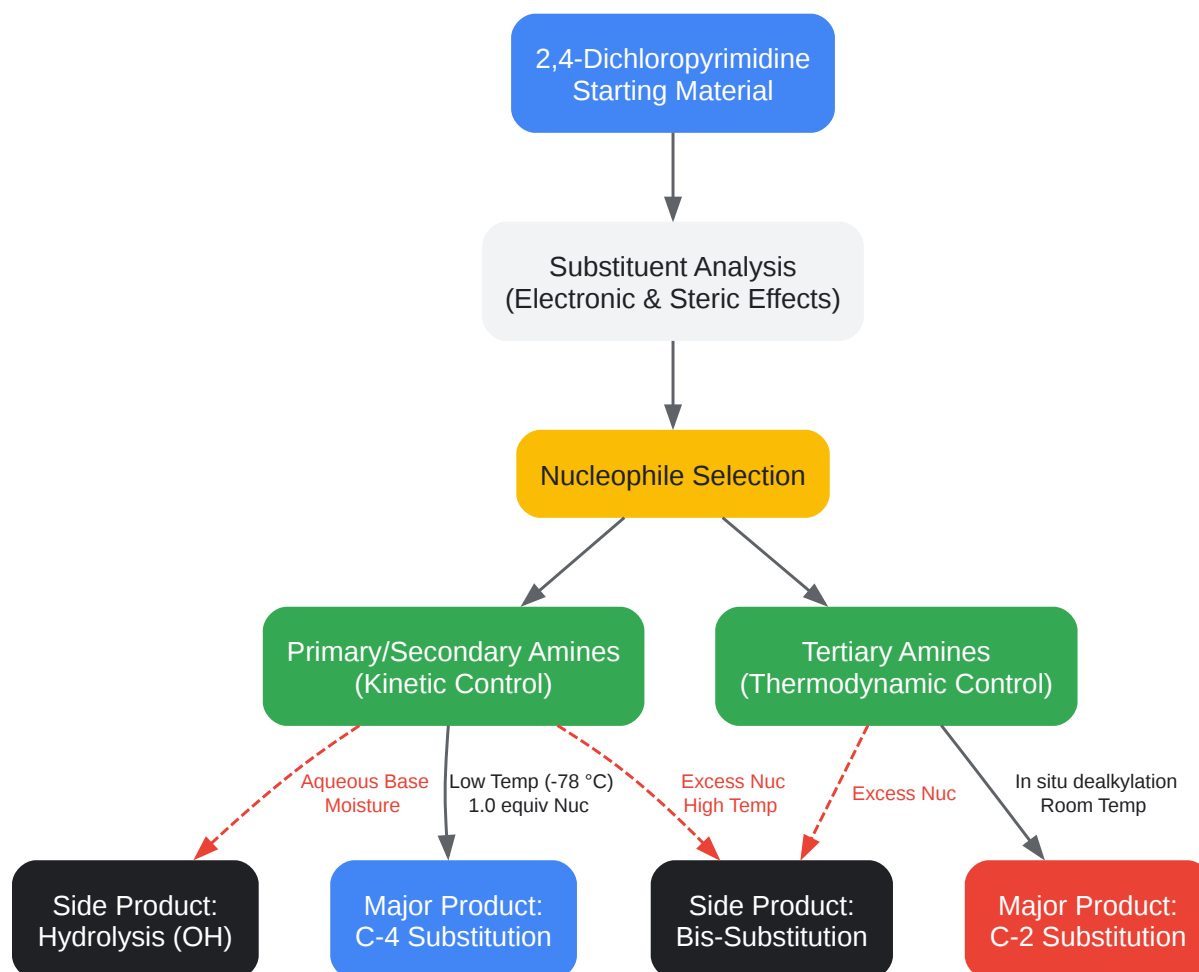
2,4-Dichloropyrimidine
Starting Material

Substituent Analysis
(Electronic & Steric Effects)

Nucleophile Selection

Primary/Secondary Amines
(Kinetic Control)

Tertiary Amines
(Thermodynamic Control)

Aqueous Base
Moisture

Low Temp (-78 °C)
1.0 equiv Nuc

Excess Nuc
High Temp

Excess Nuc

In situ dealkylation
Room Temp

Side Product:
Hydrolysis (OH)

Major Product:
C-4 Substitution

Side Product:
Bis-Substitution

Major Product:
C-2 Substitution